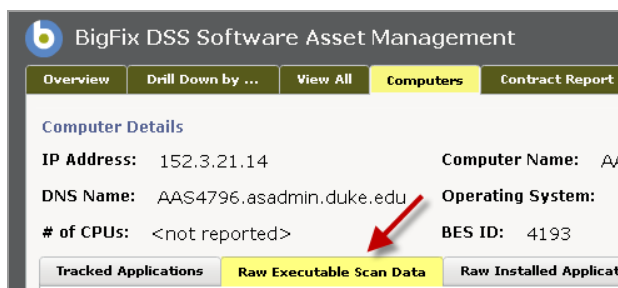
BigFix DSS Software Asset Management

Overview | Drill Down by ... | View All | Computers | Contract Report

Computer Details

IP Address: 152.3.21.14

Computer Name: A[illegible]

DNS Name: AAS4796.asadmin.duke.edu

Operating System:

# of CPUs: <not reported>

BES ID: 4193

Tracked Applications | Raw Executable Scan Data | Raw Installed Applicat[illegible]